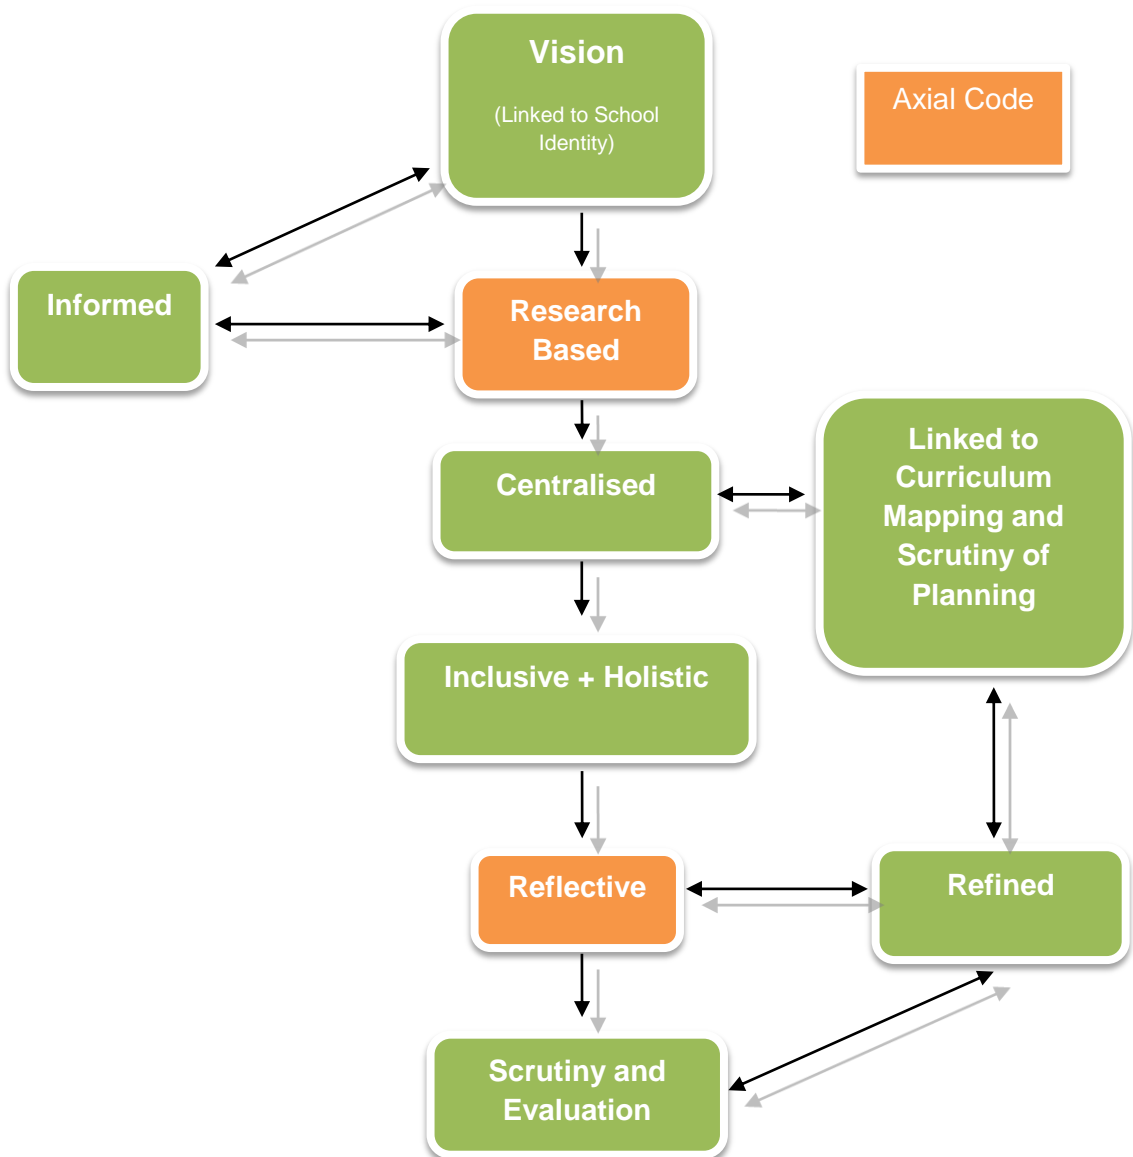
Vision

(Linked to School Identity)

Axial Code

Informed

Research Based

Centralised

Linked to Curriculum Mapping and Scrutiny of Planning

Inclusive + Holistic

Reflective

Refined

Scrutiny and Evaluation